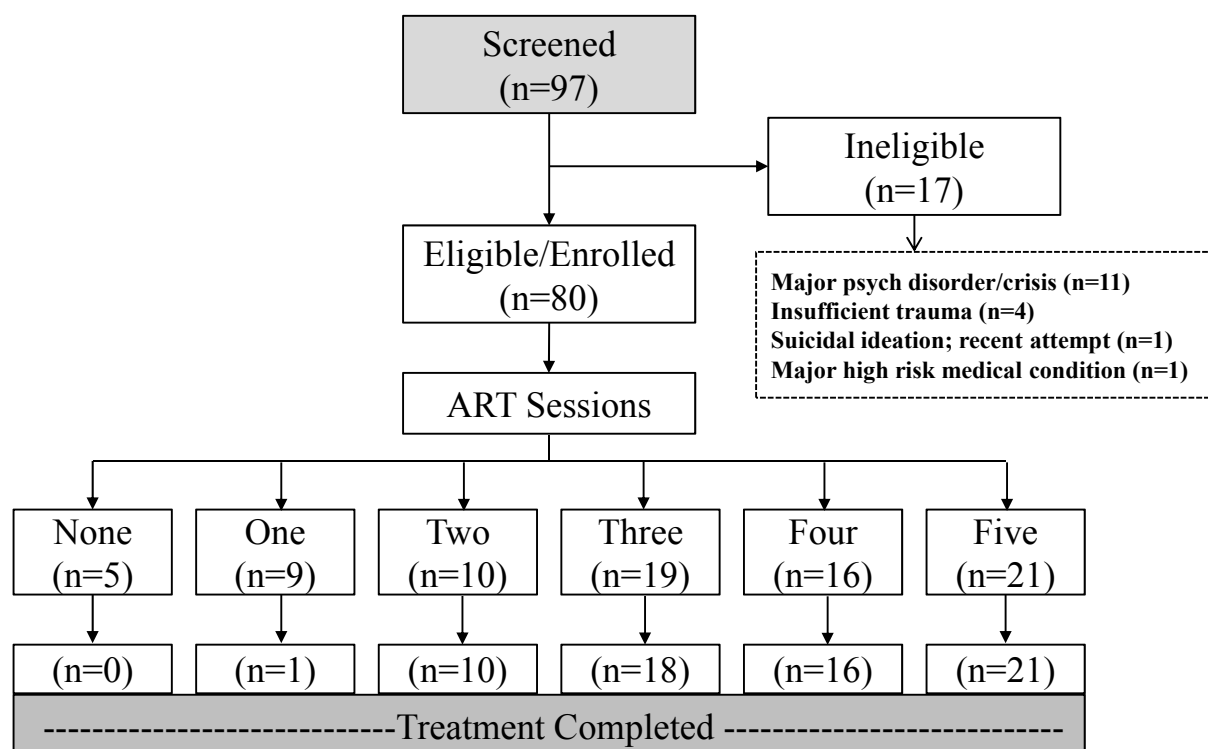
Screened
(n=97)

Ineligible
(n=17)

Eligible/Enrolled
(n=80)

Major psych disorder/crisis (n=11)
Insufficient trauma (n=4)
Suicidal ideation; recent attempt (n=1)
Major high risk medical condition (n=1)

ART Sessions

None
(n=5)

One
(n=9)

Two
(n=10)

Three
(n=19)

Four
(n=16)

Five
(n=21)

(n=0)

(n=1)

(n=10)

(n=18)

(n=16)

(n=21)

-----------------------------Treatment Completed ----------------------------